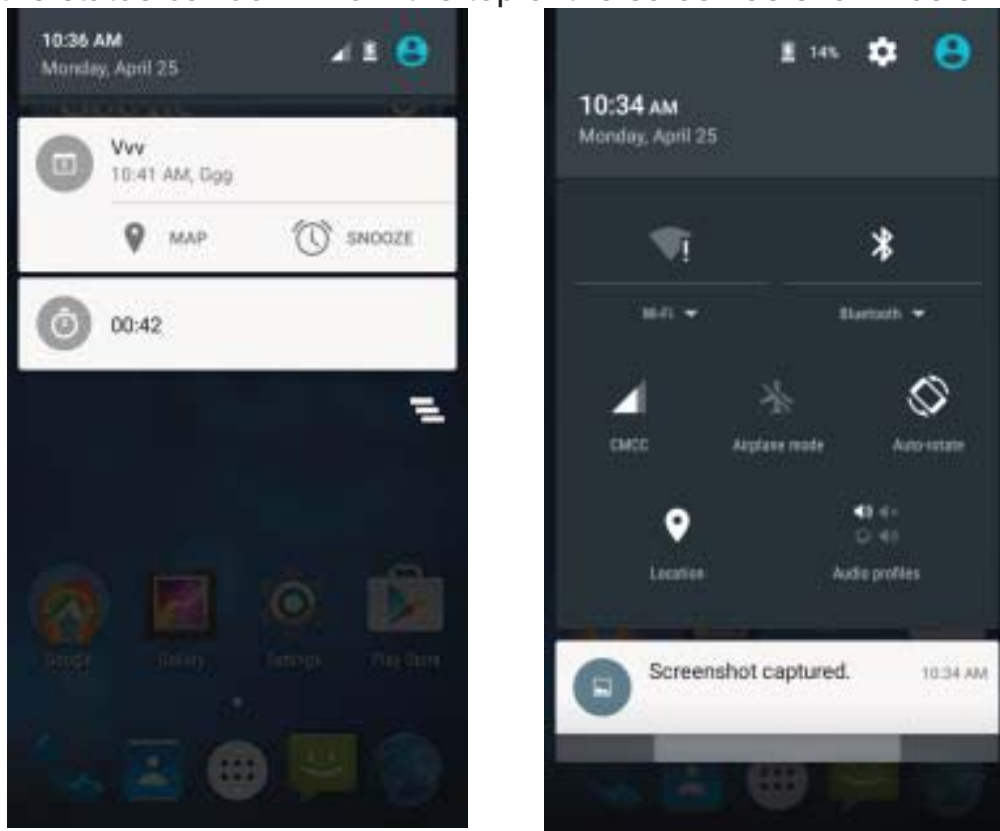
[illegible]

10:36 AM
Monday, April 25

Vvv
10:41 AM, Ggg

MAP

SNOOZE

00:42

Google

Gallery

Settings

Play Store

14%

10:34 AM
Monday, April 25

Wi-Fi

Bluetooth

CMCC

Airplane mode

Auto-rotate

Location

Audio profiles

Screenshot captured.

10:34 AM